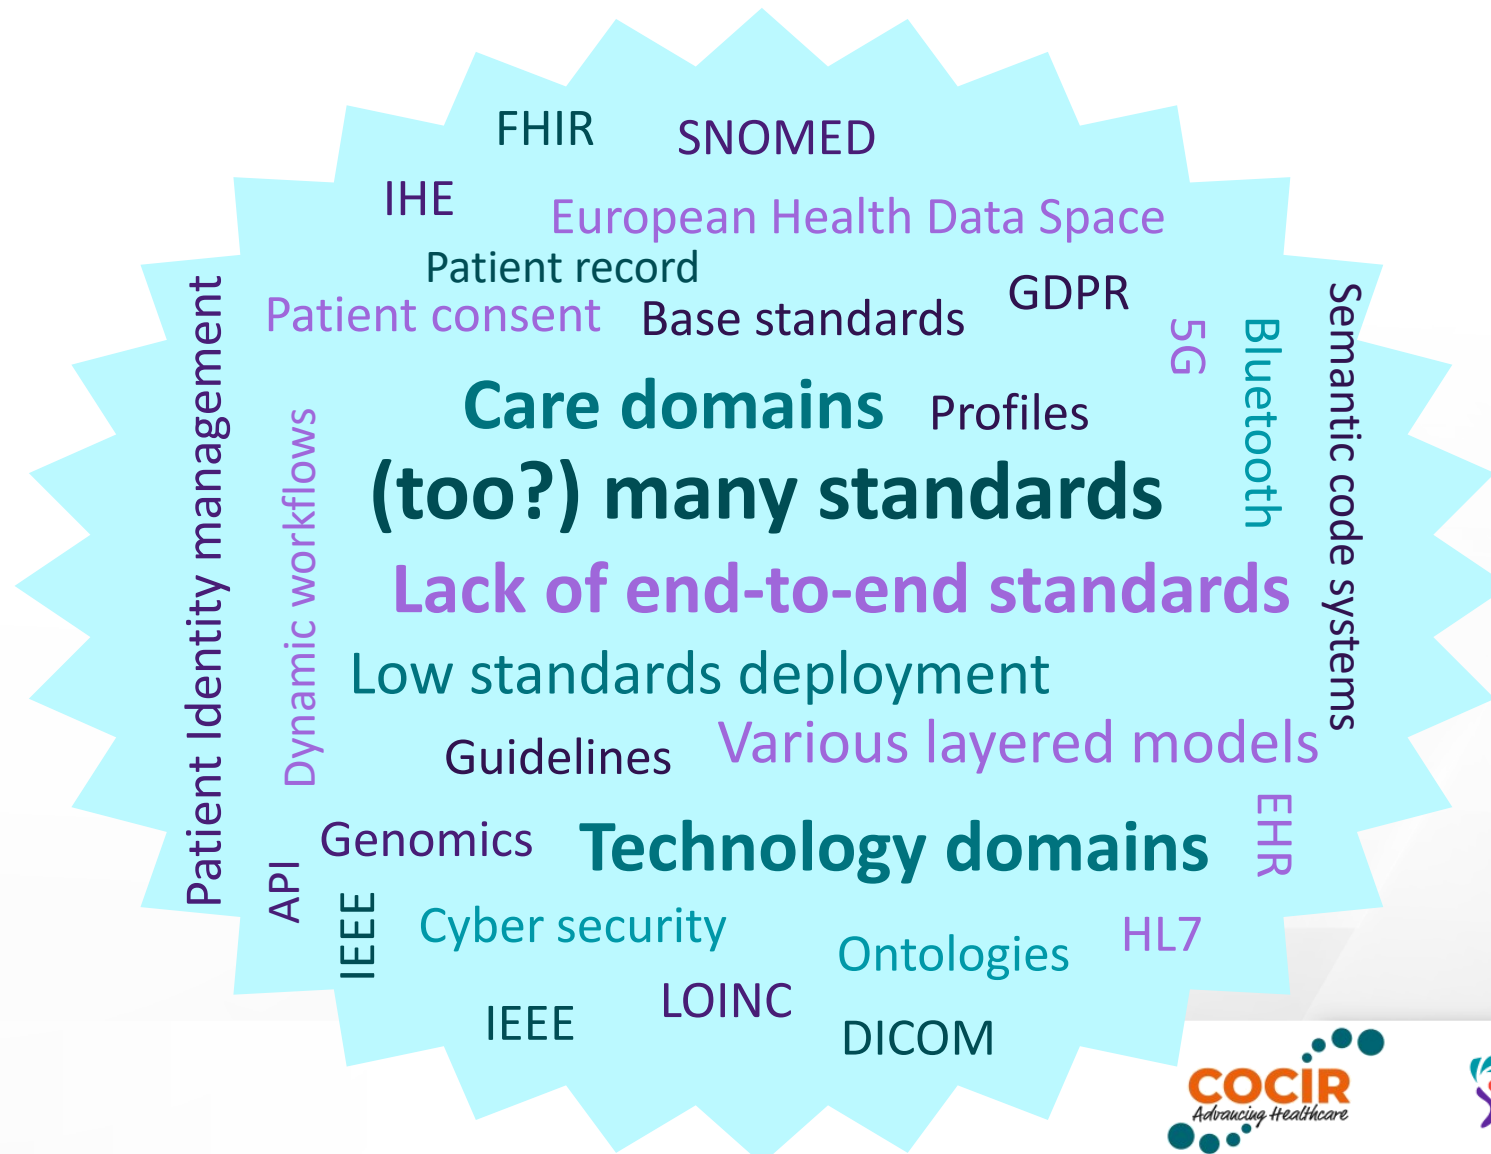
FHIR
SNOMED
IHE
European Health Data Space
Patient record
GDPR
Patient consent
Base standards
5G
Bluetooth
Semantic code systems
Patient Identity management
Dynamic workflows
Care domains
Profiles
(too?) many standards
Lack of end-to-end standards
Low standards deployment
Guidelines
Various layered models
Genomics
Technology domains
EHR
API
IEEE
Cyber security
Ontologies
HL7
IEEE
LOINC
DICOM
COCIR
Advancing Healthcare